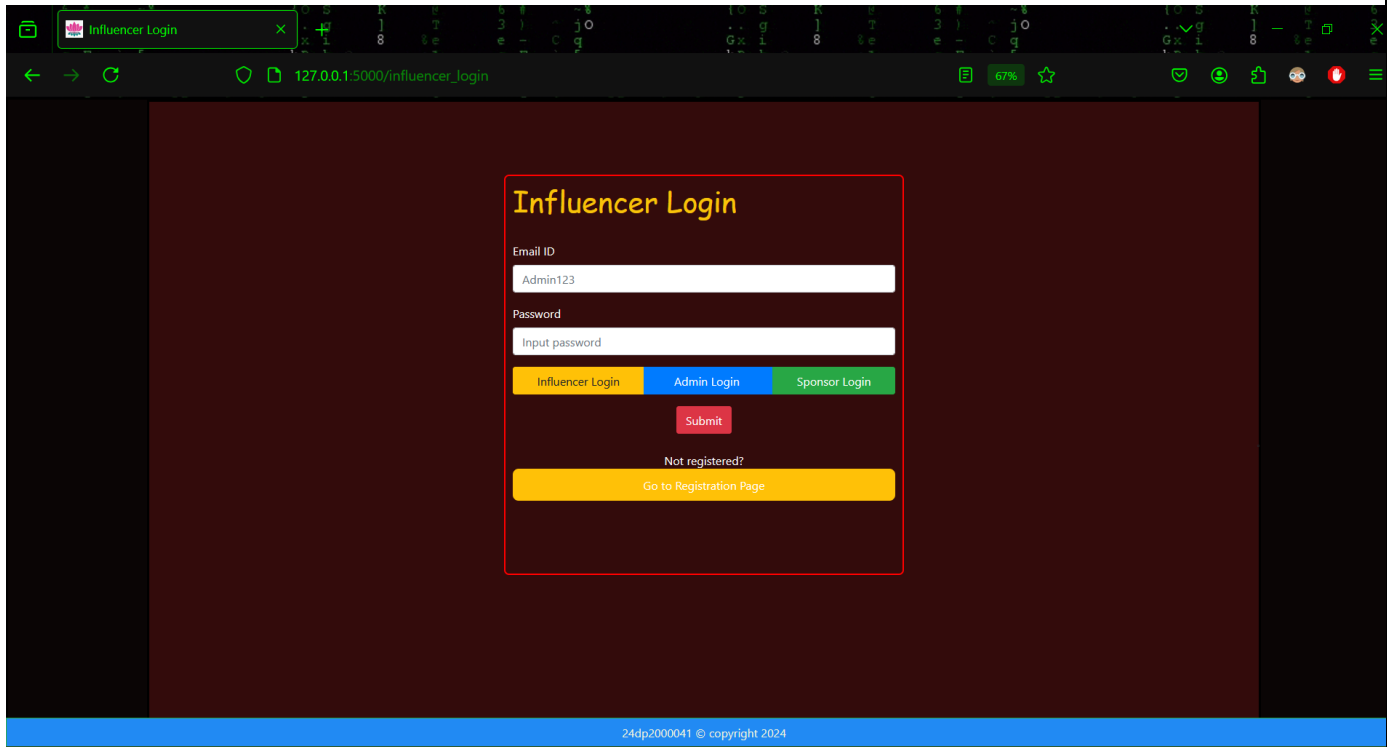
Influencer Login

127.0.0.1:5000/influencer_login

67%

Influencer Login

Email ID

Admin123

Password

Input password

Influencer Login
Admin Login
Sponsor Login

Submit

Not registered?

Go to Registration Page

24dp2000041 © copyright 2024